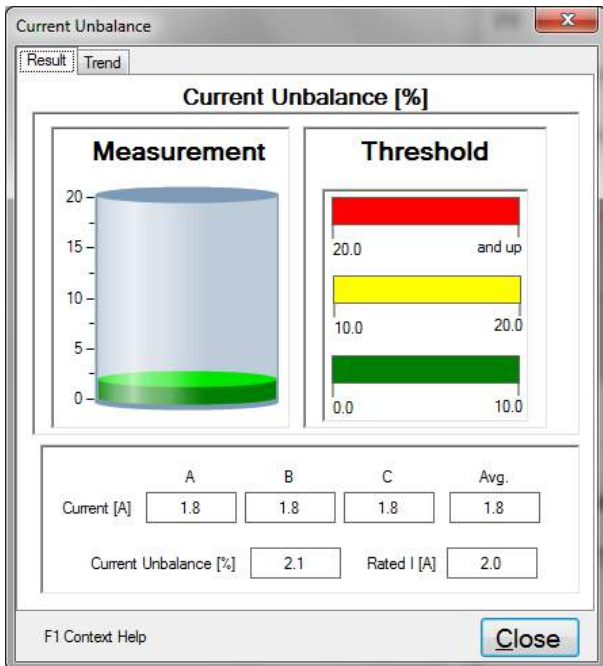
Current Unbalance

Result Trend

Current Unbalance [%]

Measurement

20
15
10
5
0

Threshold

20.0 and up

10.0 20.0

0.0 10.0

| | A | B | C | Avg. |
|---|---|---|---|---|
| Current [A] | 1.8 | 1.8 | 1.8 | 1.8 |

Current Unbalance [%] 2.1 Rated I [A] 2.0

F1 Context Help

Close